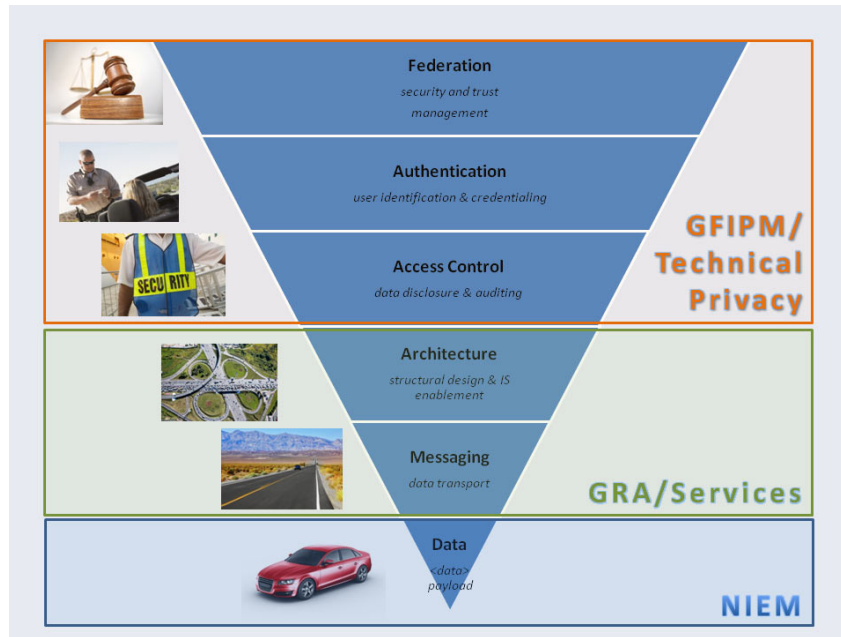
Federation
security and trust management

Authentication
user identification & credentialing

Access Control
data disclosure & auditing

GFIPM/ Technical Privacy

SECURITY

Architecture
structural design & IS enablement

Messaging
data transport

GRA/Services

Data
<data> payload

NIEM